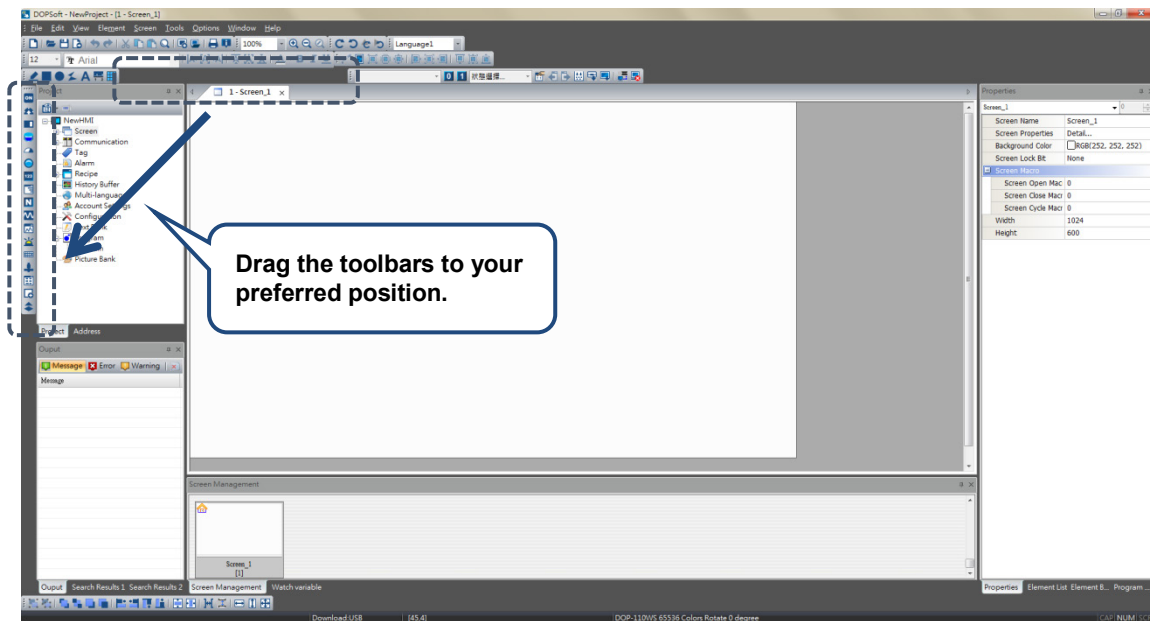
DOPSoft - NewProject - [1 - Screen_1]

File Edit View Element Screen Tools Options Window Help

100%

Language1

12 Arial

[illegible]

Project

1 - Screen_1

NewHMI
Screen
Communication
Tag
Alarm
Recipe
History Buffer
Multi-languag
Account Settings
Configuration
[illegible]
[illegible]
Picture Bank

Drag the toolbars to your preferred position.

Project Address

Ouput

Message Error Warning

Message

Screen Management

Screen_1
[1]

Ouput Search Results 1 Search Results 2 Screen Management Watch variable

Properties

Screen_1

| | |
|---|---|
| Screen Name | Screen_1 |
| Screen Properties | Detail... |
| Background Color | RGB(252, 252, 252) |
| Screen Lock Bit | None |
| Screen Macro | |
| Screen Open Mac | 0 |
| Screen Close Macr | 0 |
| Screen Cycle Macr | 0 |
| Width | 1024 |
| Height | 600 |

Properties Element List Element B... Program ...

Download USB [45,4] DOP-110WS 65536 Colors Rotate 0 degree CAP NUM SC